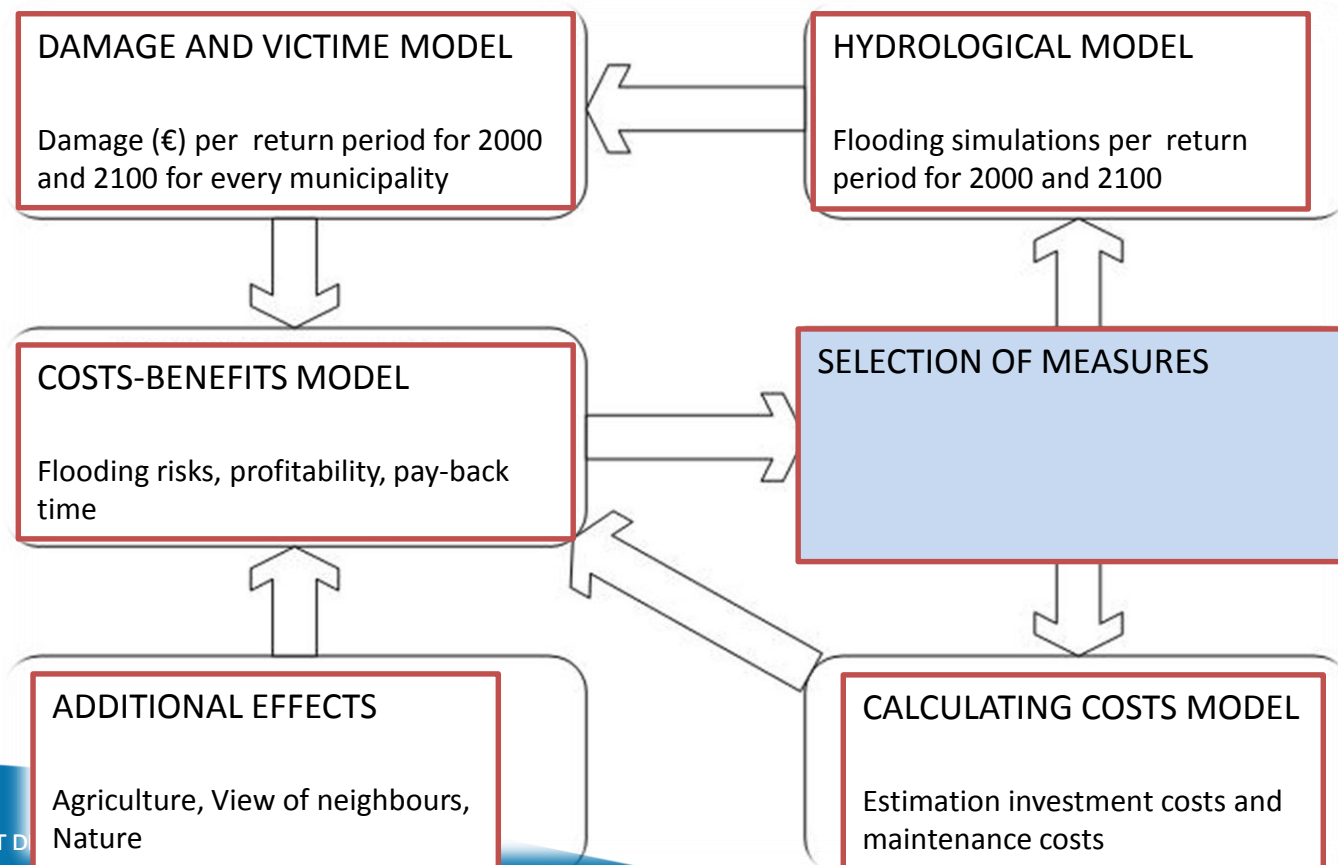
DAMAGE AND VICTIME MODEL

Damage (€) per return period for 2000 and 2100 for every municipality

HYDROLOGICAL MODEL

Flooding simulations per return period for 2000 and 2100

COSTS-BENEFITS MODEL

Flooding risks, profitability, pay-back time

SELECTION OF MEASURES

ADDITIONAL EFFECTS

Agriculture, View of neighbours, Nature

CALCULATING COSTS MODEL

Estimation investment costs and maintenance costs

T D